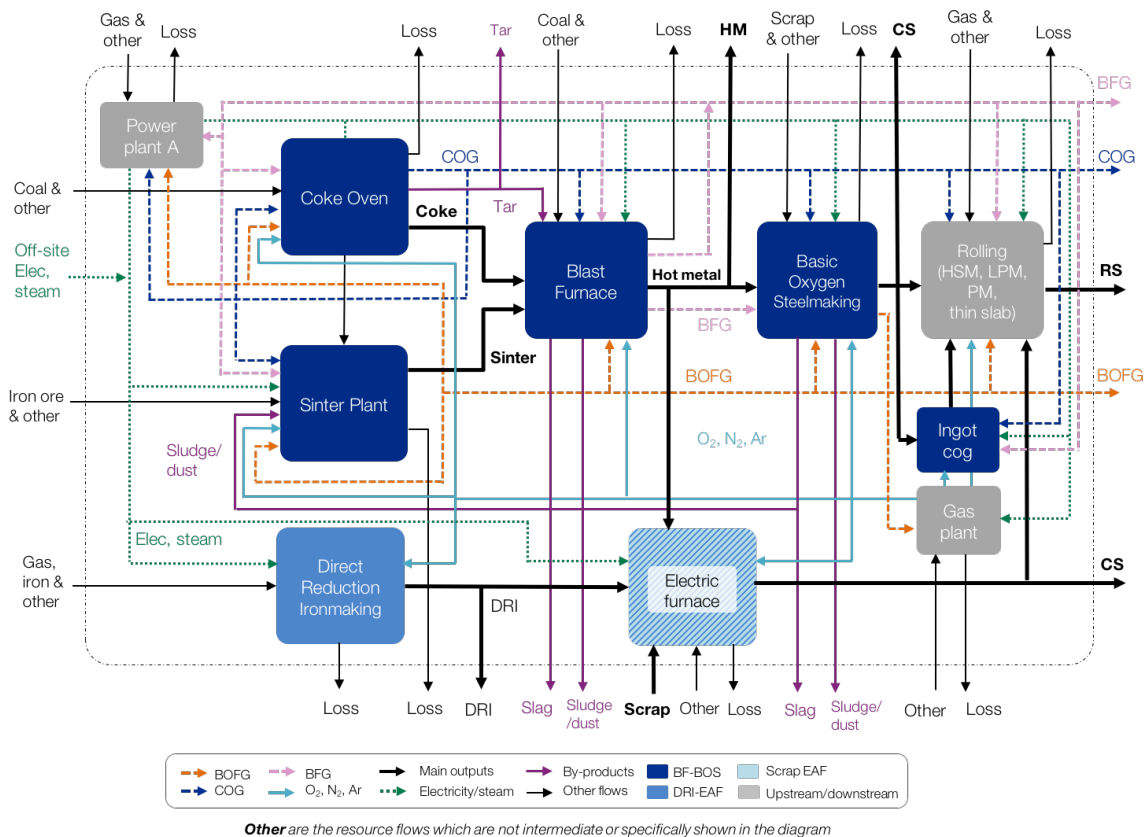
Gas & other
Loss
Loss
Tar
Coal & other
Loss
HM
Scrap & other
Loss
CS
Gas & other
Loss
BFG
Power plant A
COG
COG
Coal & other
Coke Oven
Coke
Tar
Off-site Elec, steam
Blast Furnace
Hot metal
Basic Oxygen Steelmaking
Rolling (HSM, LPM, PM, thin slab)
RS
BFG
Sinter Plant
Sinter
BOFG
BOFG
Iron ore & other
Sludge/ dust
$O_2$, $N_2$, Ar
Ingot cog
Gas plant
Elec, steam
Gas, iron & other
Direct Reduction Ironmaking
DRI
Electric furnace
CS
Loss
Loss
DRI
Slag
Sludge /dust
Scrap
Other
Loss
Slag
Sludge/ dust
Other
Loss

BOFG
COG
BFG
$O_2$, $N_2$, Ar
Main outputs
Other flows
By-products
Electricity/steam
BF-BOS
DRI-EAF
Scrap EAF
Upstream/downstream

Other are the resource flows which are not intermediate or specifically shown in the diagram